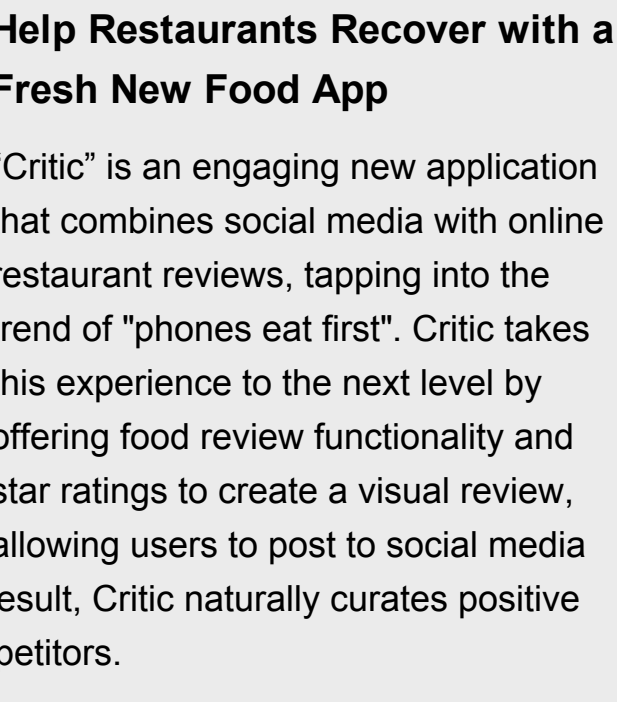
Help Restaurants Recover with a Fresh New Food App

"Critic" is an engaging new application that combines social media with online restaurant reviews, tapping into the trend of "phones eat first". Critic takes this experience to the next level by offering food review functionality and star ratings to create a visual review, allowing users to post to social media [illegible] esult, Critic naturally curates positive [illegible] petitors.